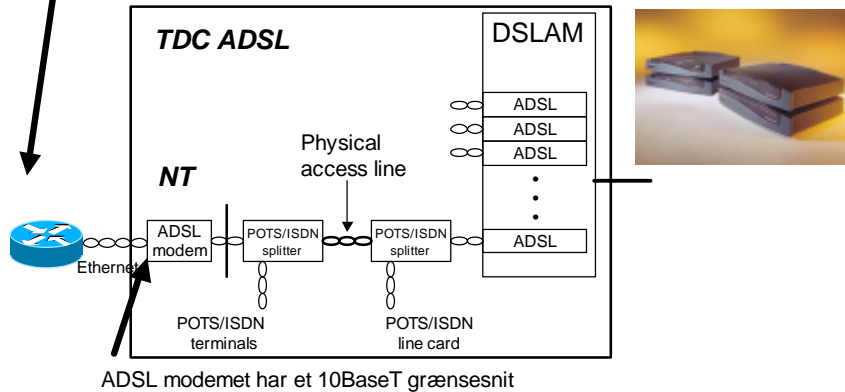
TDC ADSL

DSLAM

ADSL
ADSL
ADSL
ADSL

Physical access line

NT

ADSL modem

Ethernet

POTS/ISDN splitter

POTS/ISDN splitter

POTS/ISDN terminals

POTS/ISDN line card

ADSL modemet har et 10BaseT grænsesnit